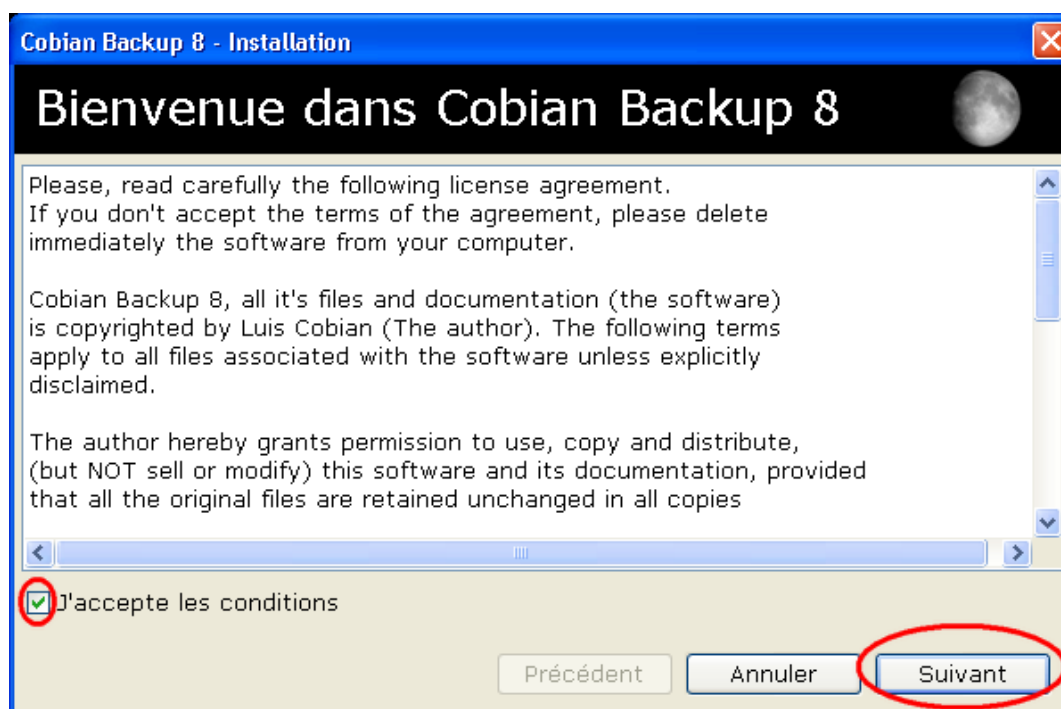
Cobian Backup 8 - Installation

Bienvenue dans Cobian Backup 8

Please, read carefully the following license agreement.
If you don't accept the terms of the agreement, please delete immediately the software from your computer.

Cobian Backup 8, all it's files and documentation (the software) is copyrighted by Luis Cobian (The author). The following terms apply to all files associated with the software unless explicitly disclaimed.

The author hereby grants permission to use, copy and distribute, (but NOT sell or modify) this software and its documentation, provided that all the original files are retained unchanged in all copies

J'accepte les conditions

Précédent
Annuler
Suivant